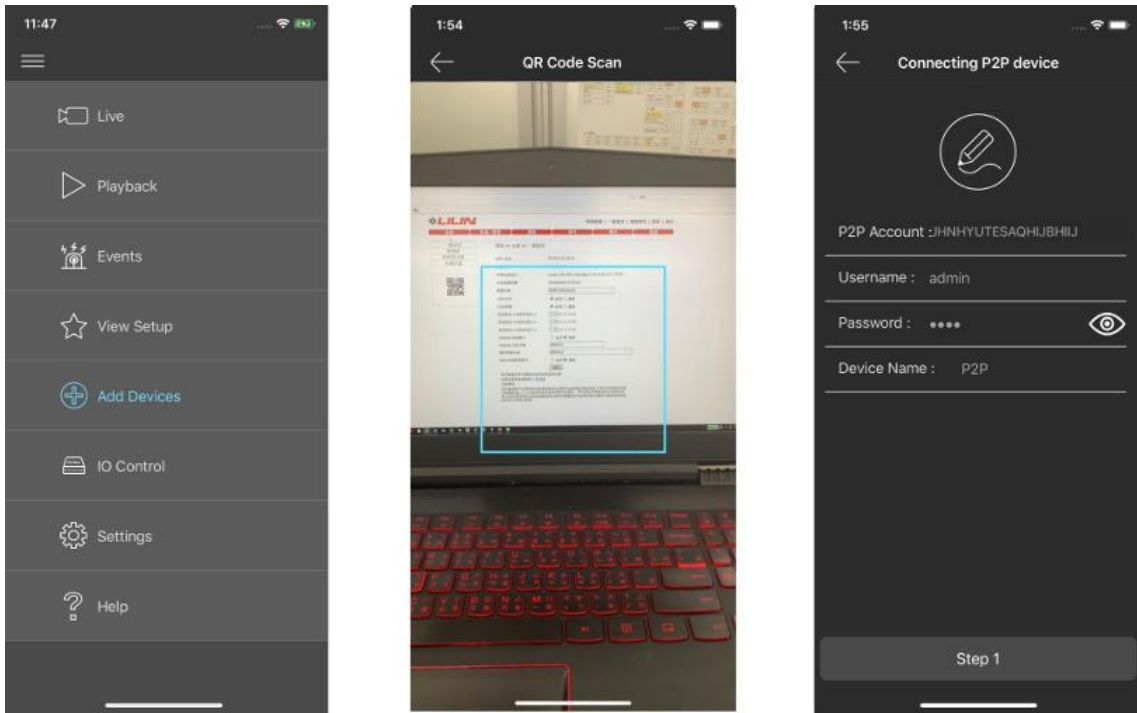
11:47

Live

Playback

Events

View Setup

Add Devices

IO Control

Settings

Help

1:54

QR Code Scan

LILIN

1:55

Connecting P2P device

P2P Account :JHNHYUTESAQHIJBHIIJ

Username : admin

Password : ••••

Device Name : P2P

Step 1